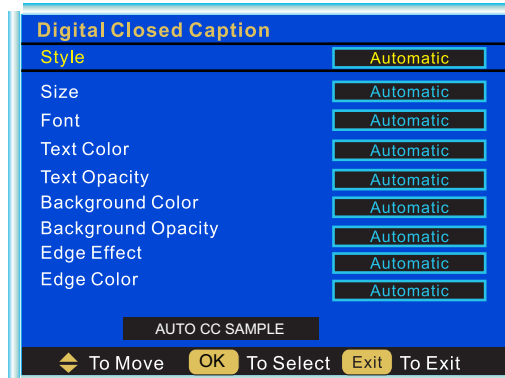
Digital Closed Caption

| | |
|---|---|
| Style | Automatic |
| Size | Automatic |
| Font | Automatic |
| Text Color | Automatic |
| Text Opacity | Automatic |
| Background Color | Automatic |
| Background Opacity | Automatic |
| Edge Effect | Automatic |
| Edge Color | Automatic |

AUTO CC SAMPLE

To Move OK To Select Exit To Exit